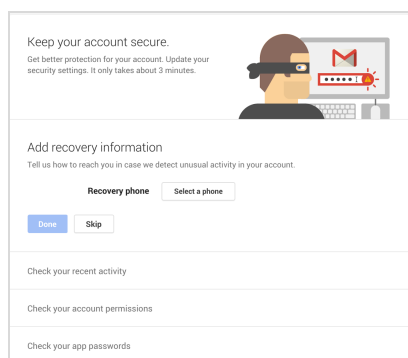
Keep your account secure.

Get better protection for your account. Update your security settings. It only takes about 3 minutes.

Add recovery information

Tell us how to reach you in case we detect unusual activity in your account.

Recovery phone Select a phone

Done Skip

Check your recent activity

Check your account permissions

Check your app passwords